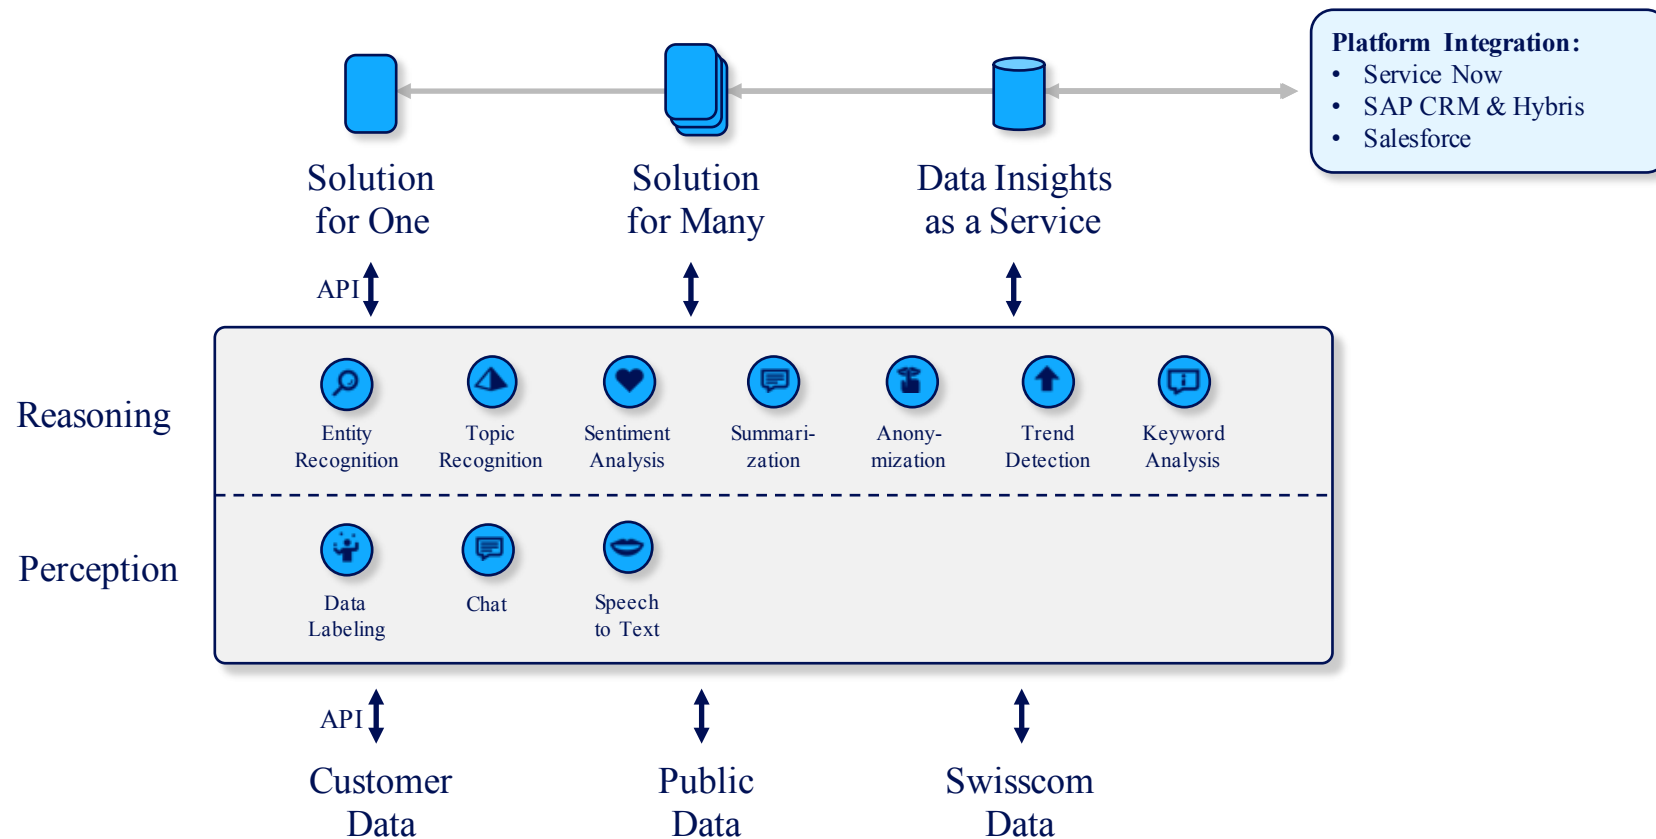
Platform Integration:
- Service Now
- SAP CRM & Hybris
- Salesforce

Solution for One

Solution for Many

Data Insights as a Service

API

Reasoning

Entity Recognition

Topic Recognition

Sentiment Analysis

Summarization

Anonymization

Trend Detection

Keyword Analysis

Perception

Data Labeling

Chat

Speech to Text

API

Customer Data

Public Data

Swisscom Data